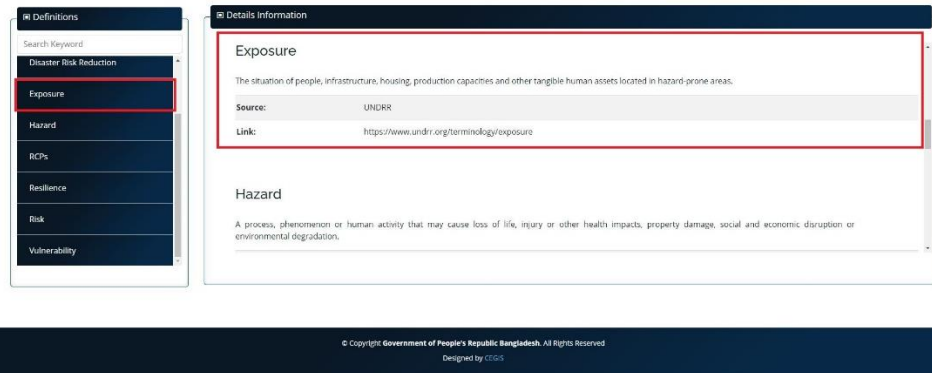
Definitions

Search Keyword

Disaster Risk Reduction

Exposure

Hazard

RCPs

Resilience

Risk

Vulnerability

Details Information

Exposure

The situation of people, infrastructure, housing, production capacities and other tangible human assets located in hazard-prone areas.

| Source: | UNDRR |
|---|---|
| Link: | https://www.undrr.org/terminology/exposure |

Hazard

A process, phenomenon or human activity that may cause loss of life, injury or other health impacts, property damage, social and economic disruption or environmental degradation.

© Copyright Government of People's Republic Bangladesh. All Rights Reserved

Designed by CEGIS